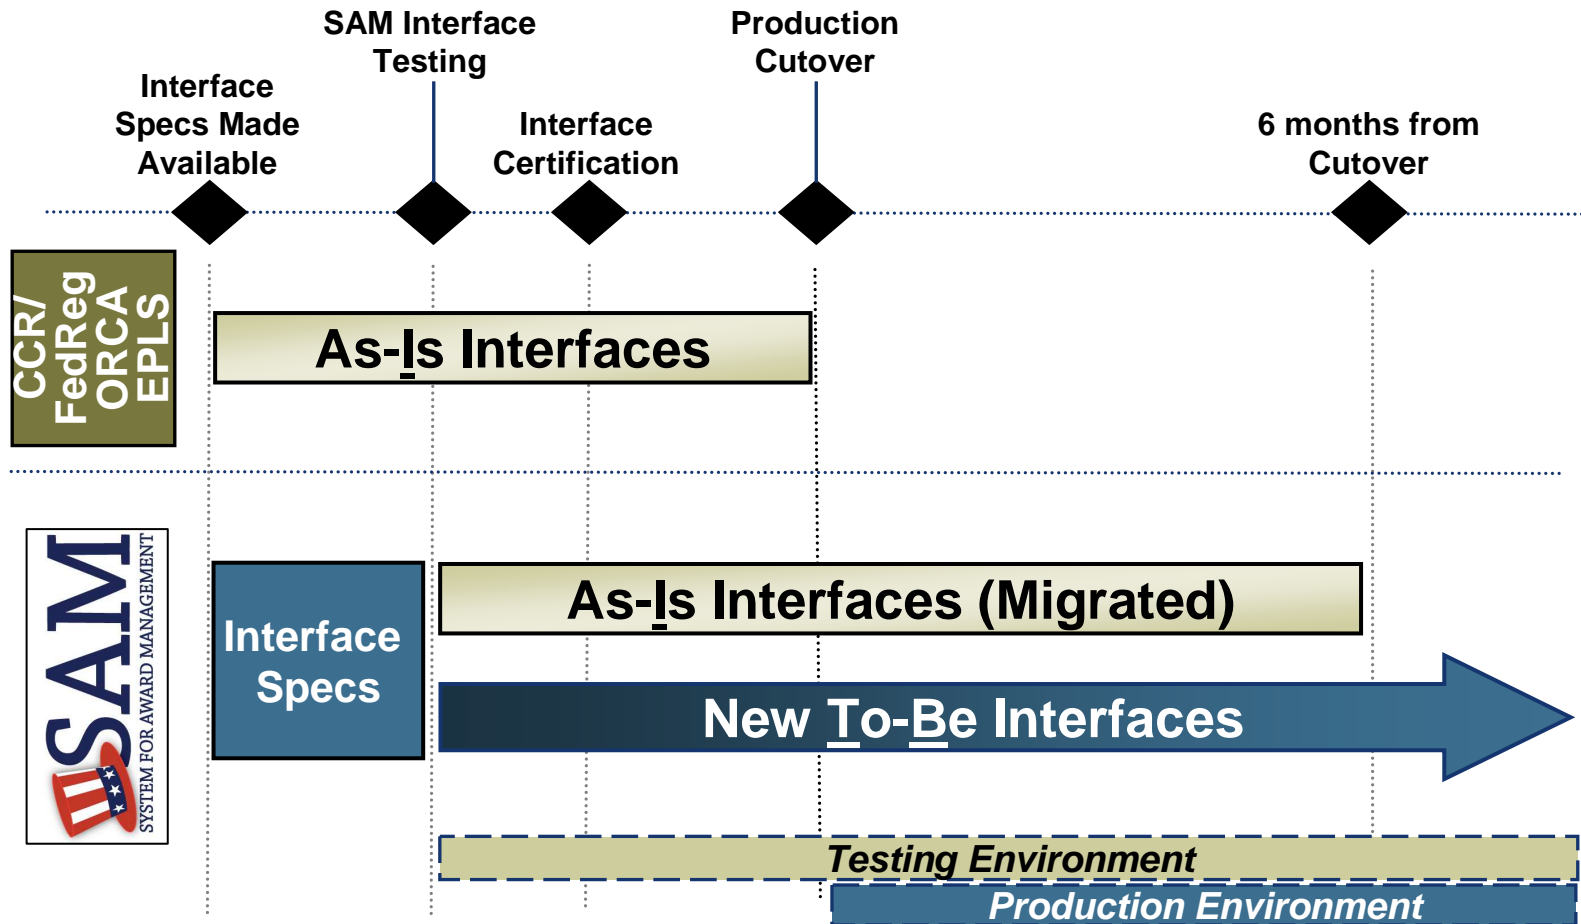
SAM Interface Testing

Production Cutover

Interface Specs Made Available

Interface Certification

6 months from Cutover

CCR/ FedReg ORCA EPLS

As-Is Interfaces

SAM

SYSTEM FOR AWARD MANAGEMENT

Interface Specs

As-Is Interfaces (Migrated)

New To-Be Interfaces

Testing Environment

Production Environment